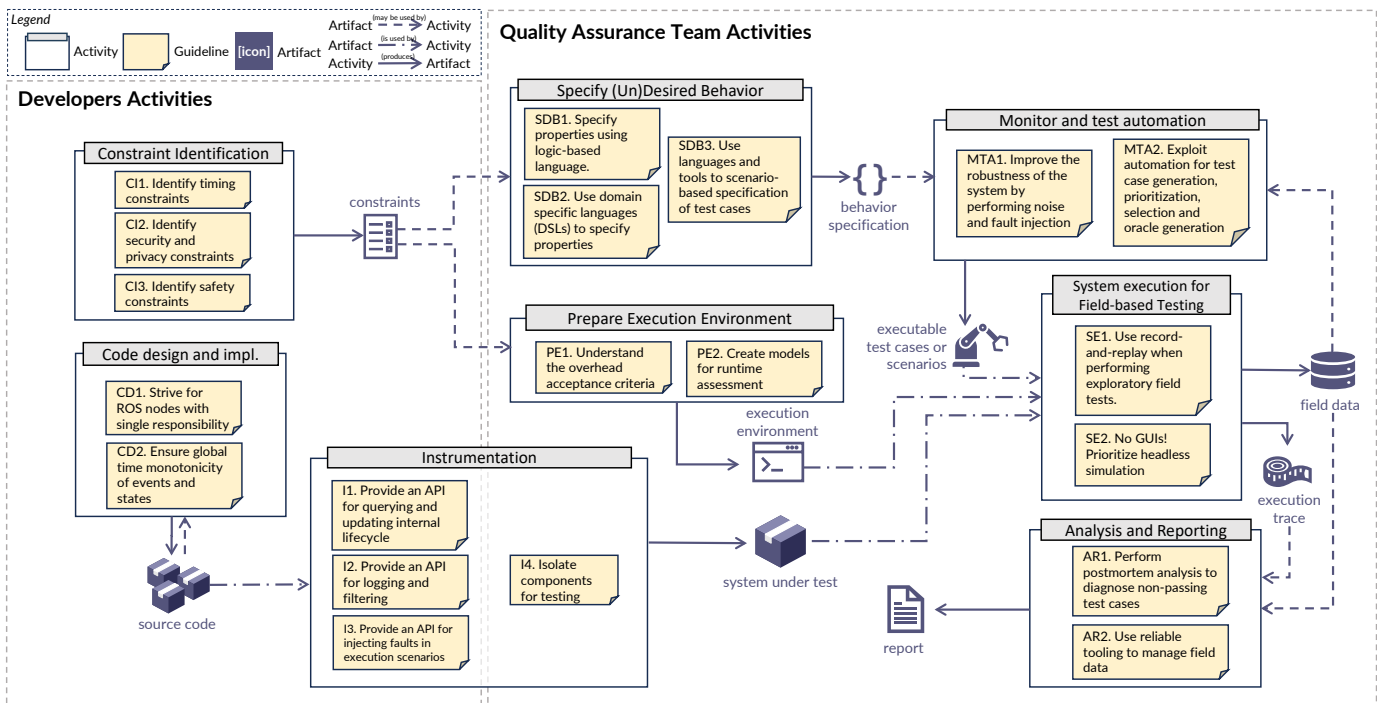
Legend

Activity

Guideline

[icon] Artifact

Artifact (may be used by) Activity

Artifact (is used by) Activity

Activity (produces) Artifact

Developers Activities

Quality Assurance Team Activities

Constraint Identification

CI1. Identify timing constraints

CI2. Identify security and privacy constraints

CI3. Identify safety constraints

constraints

Specify (Un)Desired Behavior

SDB1. Specify properties using logic-based language.

SDB2. Use domain specific languages (DSLs) to specify properties

SDB3. Use languages and tools to scenario-based specification of test cases

behavior specification

Monitor and test automation

MTA1. Improve the robustness of the system by performing noise and fault injection

MTA2. Exploit automation for test case generation, prioritization, selection and oracle generation

Prepare Execution Environment

PE1. Understand the overhead acceptance criteria

PE2. Create models for runtime assessment

executable test cases or scenarios

System execution for Field-based Testing

SE1. Use record-and-replay when performing exploratory field tests.

SE2. No GUIs! Prioritize headless simulation

field data

execution environment

execution trace

Code design and impl.

CD1. Strive for ROS nodes with single responsibility

CD2. Ensure global time monotonicity of events and states

source code

Instrumentation

I1. Provide an API for querying and updating internal lifecycle

I2. Provide an API for logging and filtering

I3. Provide an API for injecting faults in execution scenarios

I4. Isolate components for testing

system under test

Analysis and Reporting

AR1. Perform postmortem analysis to diagnose non-passing test cases

AR2. Use reliable tooling to manage field data

report